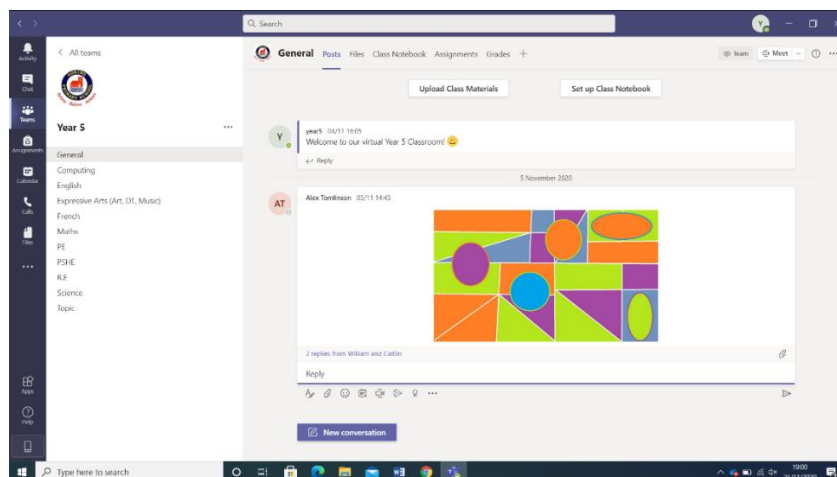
Search

Activity
Chat
Teams
Assignments
Calendar
Calls
Files
...
Apps
Help

< All teams

Year 5 ...

General
Computing
English
Expressive Arts (Art, DT, Music)
French
Maths
PE
PSHE
R.E
Science
Topic

General Posts Files Class Notebook Assignments Grades +

Team Meet

Upload Class Materials
Set up Class Notebook

Y
year5 04/11 16:05
Welcome to our virtual Year 5 Classroom! 😀
Reply

5 November 2020

AT
Alex Tomlinson 05/11 14:43

2 replies from William and Caitlin

Reply

New conversation

Type here to search

19:00
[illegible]